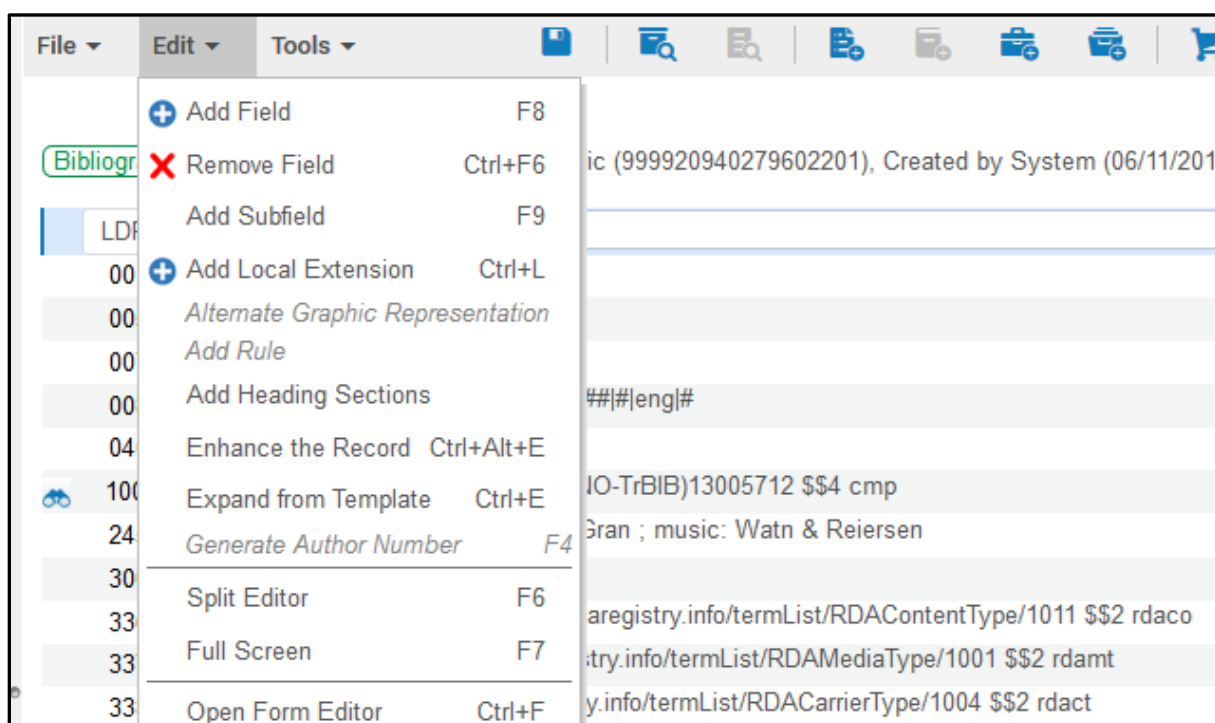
File ▾ Edit ▾ Tools ▾

Add Field F8
Remove Field Ctrl+F6
Add Subfield F9
Add Local Extension Ctrl+L
Alternate Graphic Representation
Add Rule
Add Heading Sections
Enhance the Record Ctrl+Alt+E
Expand from Template Ctrl+E
Generate Author Number F4
Split Editor F6
Full Screen F7
Open Form Editor Ctrl+F

Bibliogr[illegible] ic (999920940279602201), Created by System (06/11/201

LD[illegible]
00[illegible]
00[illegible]
00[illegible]
00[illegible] ##|#|eng|#
04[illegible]
10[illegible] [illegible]IO-TrBIB)13005712 $$4 cmp
24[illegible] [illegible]Gran ; music: Watn & Reiersen
30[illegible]
33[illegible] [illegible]aregistry.info/termList/RDAContentType/1011 $$2 rdaco
33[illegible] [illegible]stry.info/termList/RDAMediaType/1001 $$2 rdamt
33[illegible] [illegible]y.info/termList/RDACarrierType/1004 $$2 rdact